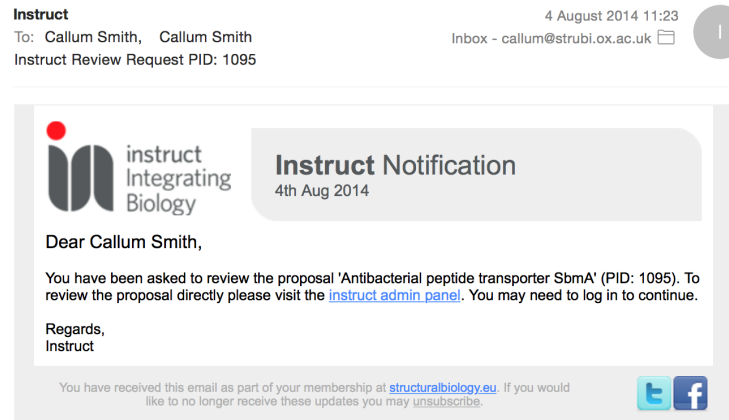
Instruct
To: Callum Smith, Callum Smith
Instruct Review Request PID: 1095

4 August 2014 11:23
Inbox - callum@strubi.ox.ac.uk

I

instruct
Integrating
Biology

Instruct Notification
4th Aug 2014

Dear Callum Smith,

You have been asked to review the proposal 'Antibacterial peptide transporter SbmA' (PID: 1095). To review the proposal directly please visit the instruct admin panel. You may need to log in to continue.

Regards,
Instruct

You have received this email as part of your membership at structuralbiology.eu. If you would like to no longer receive these updates you may unsubscribe.